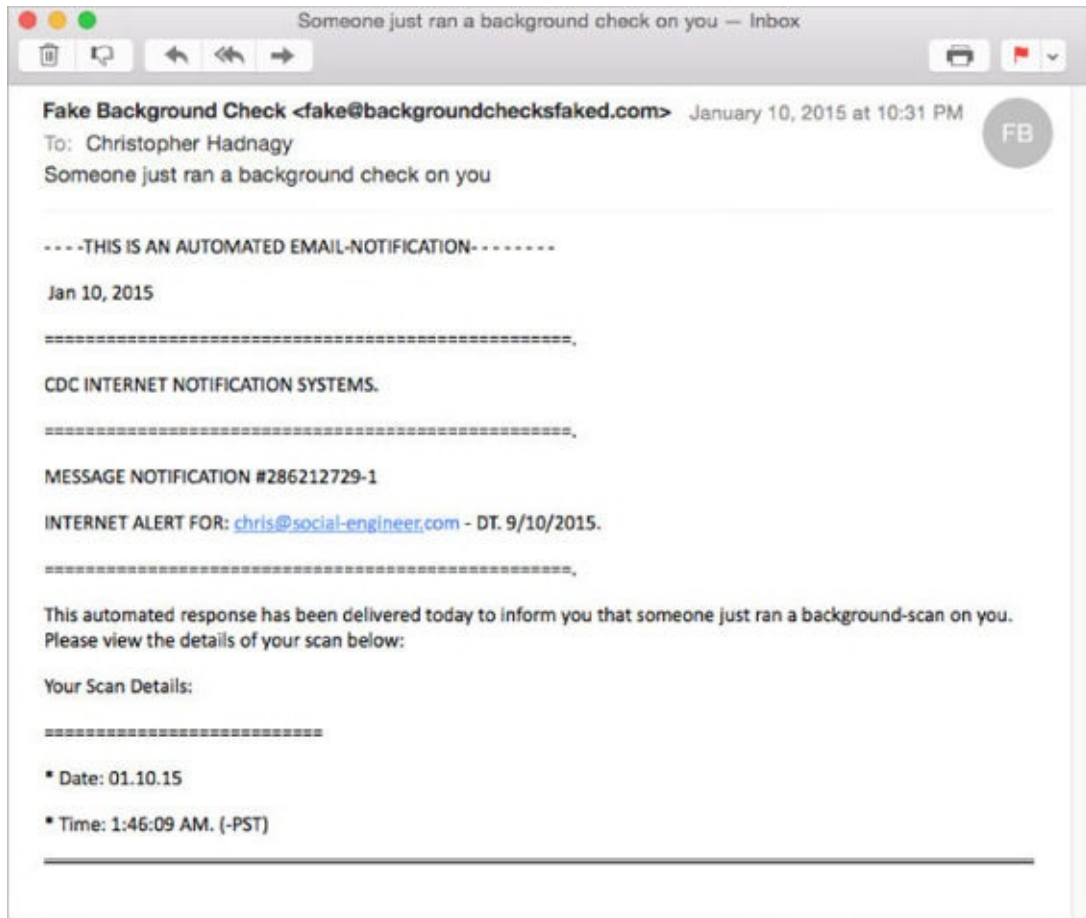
Someone just ran a background check on you — Inbox

Fake Background Check <fake@backgroundchecksfaked.com> January 10, 2015 at 10:31 PM

FB

To: Christopher Hadnagy

Someone just ran a background check on you

----THIS IS AN AUTOMATED EMAIL-NOTIFICATION--------

Jan 10, 2015

==================================================.

CDC INTERNET NOTIFICATION SYSTEMS.

==================================================.

MESSAGE NOTIFICATION #286212729-1

INTERNET ALERT FOR: chris@social-engineer.com - DT. 9/10/2015.

==================================================.

This automated response has been delivered today to inform you that someone just ran a background-scan on you. Please view the details of your scan below:

Your Scan Details:

===========================

* Date: 01.10.15

* Time: 1:46:09 AM. (-PST)